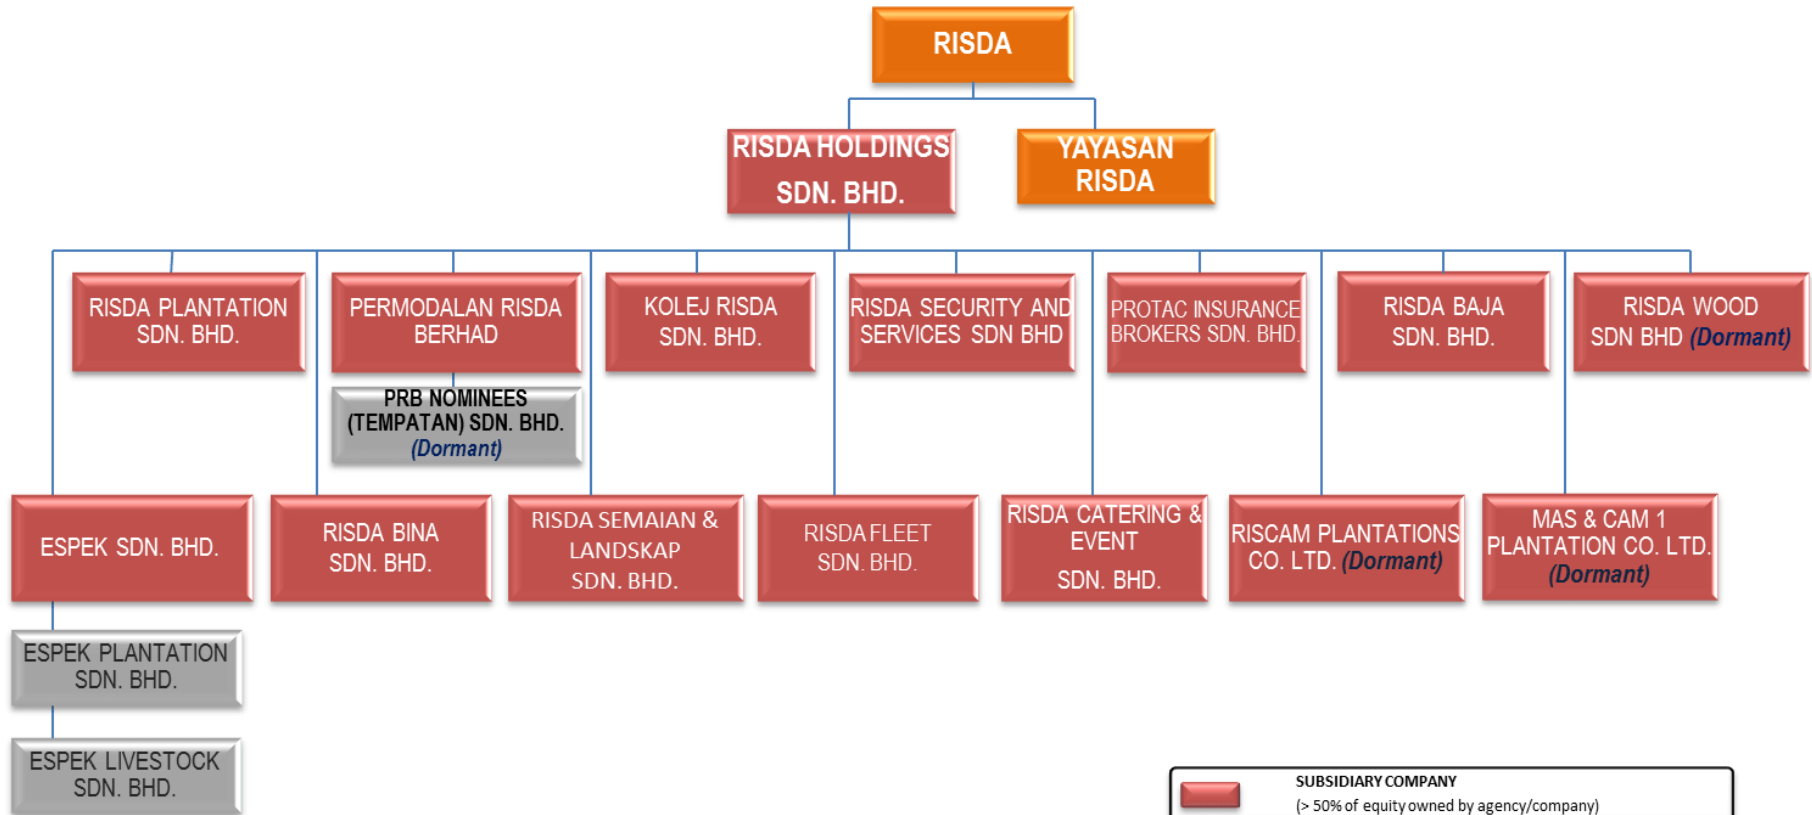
RISDA

RISDA HOLDINGS SDN. BHD.

YAYASAN RISDA

RISDA PLANTATION SDN. BHD.

PERMODALAN RISDA BERHAD

PRB NOMINEES (TEMPATAN) SDN. BHD. (Dormant)

KOLEJ RISDA SDN. BHD.

RISDA SECURITY AND SERVICES SDN BHD

PROTAC INSURANCE BROKERS SDN. BHD.

RISDA BAJA SDN. BHD.

RISDA WOOD SDN BHD (Dormant)

ESPEK SDN. BHD.

RISDA BINA SDN. BHD.

RISDA SEMAIAN & LANDSKAP SDN. BHD.

RISDA FLEET SDN. BHD.

RISDA CATERING & EVENT SDN. BHD.

RISCAM PLANTATIONS CO. LTD. (Dormant)

MAS & CAM 1 PLANTATION CO. LTD. (Dormant)

ESPEK PLANTATION SDN. BHD.

ESPEK LIVESTOCK SDN. BHD.

SUBSIDIARY COMPANY
(> 50% of equity owned by agency/company)